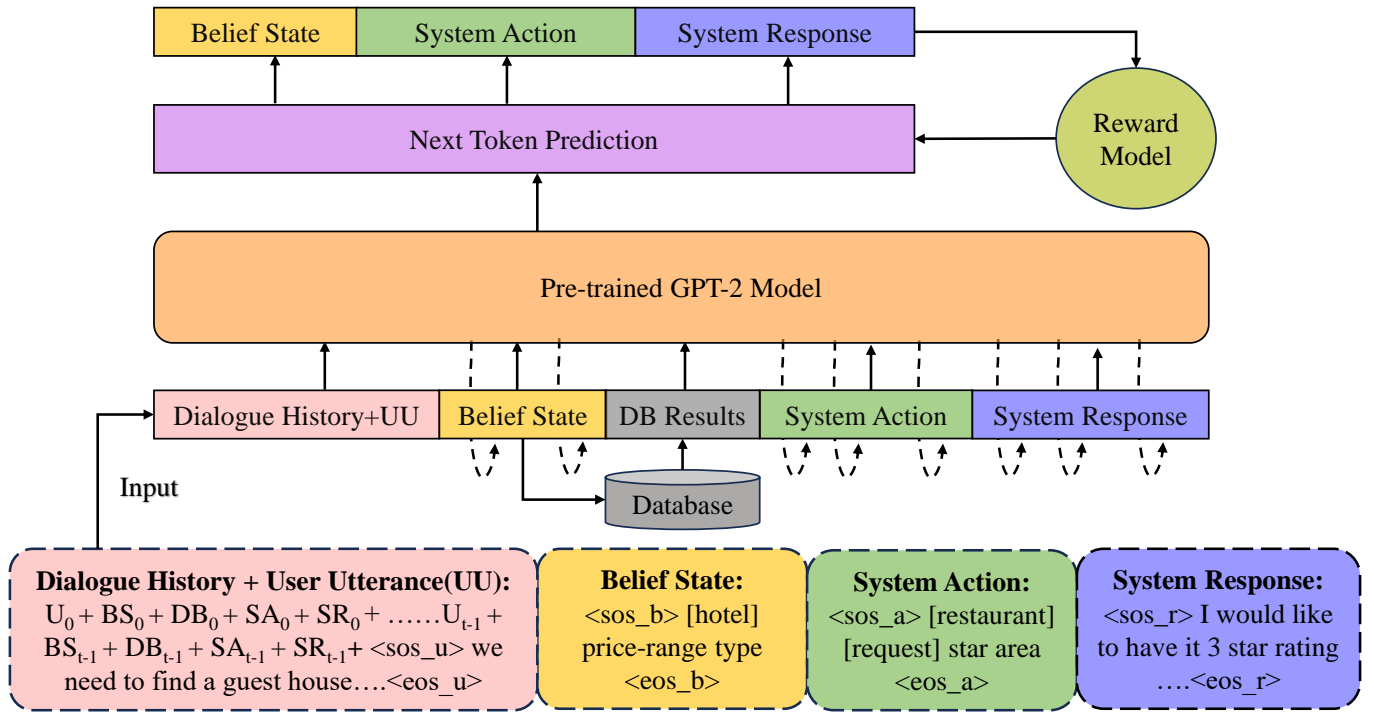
Belief State
System Action
System Response

Next Token Prediction

Reward Model

Pre-trained GPT-2 Model

Dialogue History+UU
Belief State
DB Results
System Action
System Response

Input

Database

**Dialogue History + User Utterance(UU):**
$U_0 + BS_0 + DB_0 + SA_0 + SR_0 +$ ……$U_{t-1} + BS_{t-1} + DB_{t-1} + SA_{t-1} + SR_{t-1} +$ <sos_u> we need to find a guest house….<eos_u>

**Belief State:**
<sos_b> [hotel] price-range type <eos_b>

**System Action:**
<sos_a> [restaurant] [request] star area <eos_a>

**System Response:**
<sos_r> I would like to have it 3 star rating ….<eos_r>